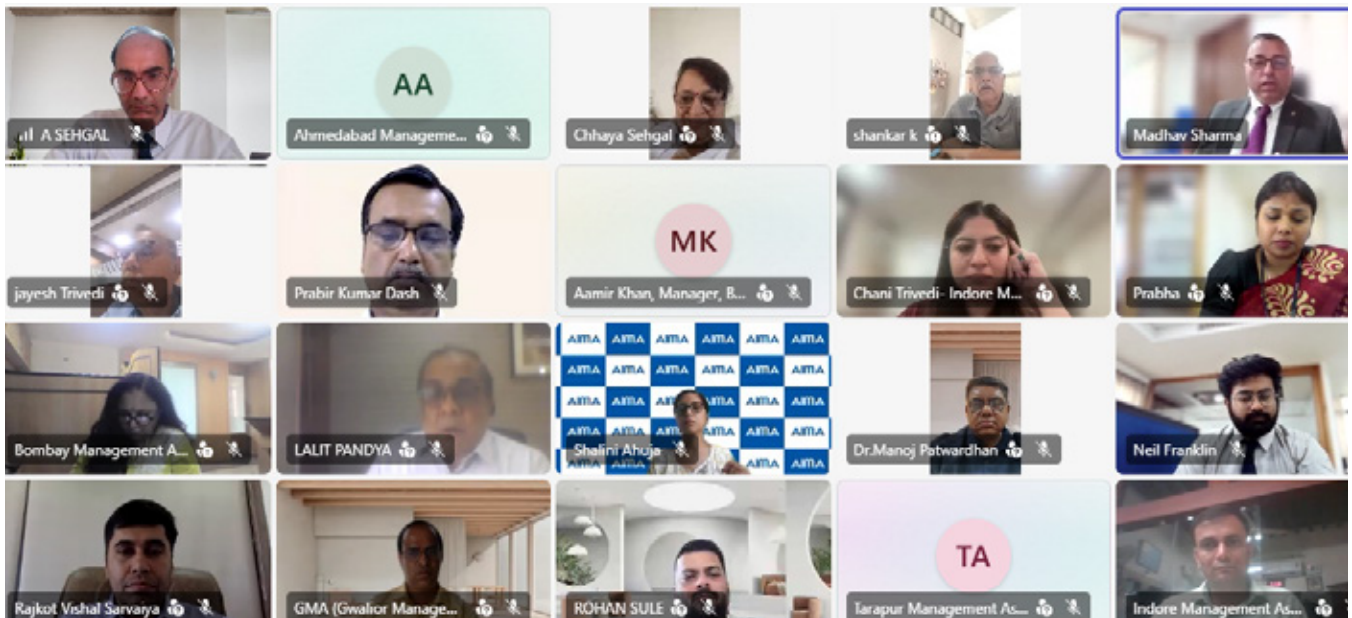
A SEHGAL

AA
Ahmedabad Manageme...

Chhaya Sehgal

shankar k

Madhav Sharma

jayesh Trivedi

Prabir Kumar Dash

MK
Aamir Khan, Manager, B...

Chani Trivedi- Indore M...

Prabha

Bombay Management A...

LALIT PANDYA

AIMA AIMA AIMA AIMA AIMA
AIMA AIMA AIMA AIMA AIMA
AIMA AIMA AIMA AIMA AIMA
AIMA AIMA AIMA AIMA AIMA
AIMA AIMA AIMA
Shalini Ahuja

Dr.Manoj Patwardhan

Neil Franklin

Rajkot Vishal Sarvaiya

GMA (Gwalior Manage...

ROHAN SULE

TA
Tarapur Management As...

Indore Management As...